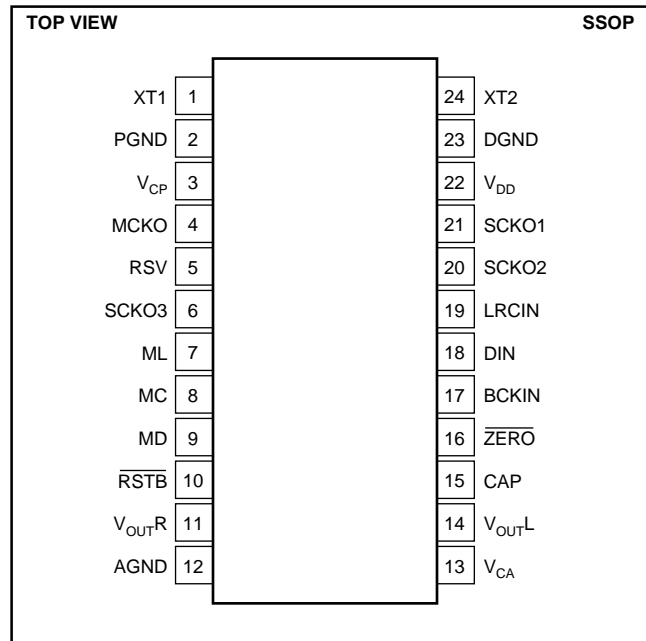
TOP VIEW

SSOP

| Pin name | Pin | Pin | Pin name |
|---|---|---|---|
| XT1 | 1 | 24 | XT2 |
| PGND | 2 | 23 | DGND |
| $V_{CP}$ | 3 | 22 | $V_{DD}$ |
| MCKO | 4 | 21 | SCKO1 |
| RSV | 5 | 20 | SCKO2 |
| SCKO3 | 6 | 19 | LRCIN |
| ML | 7 | 18 | DIN |
| MC | 8 | 17 | BCKIN |
| MD | 9 | 16 | $\overline{ZERO}$ |
| $\overline{RSTB}$ | 10 | 15 | CAP |
| $V_{OUT}R$ | 11 | 14 | $V_{OUT}L$ |
| AGND | 12 | 13 | $V_{CA}$ |